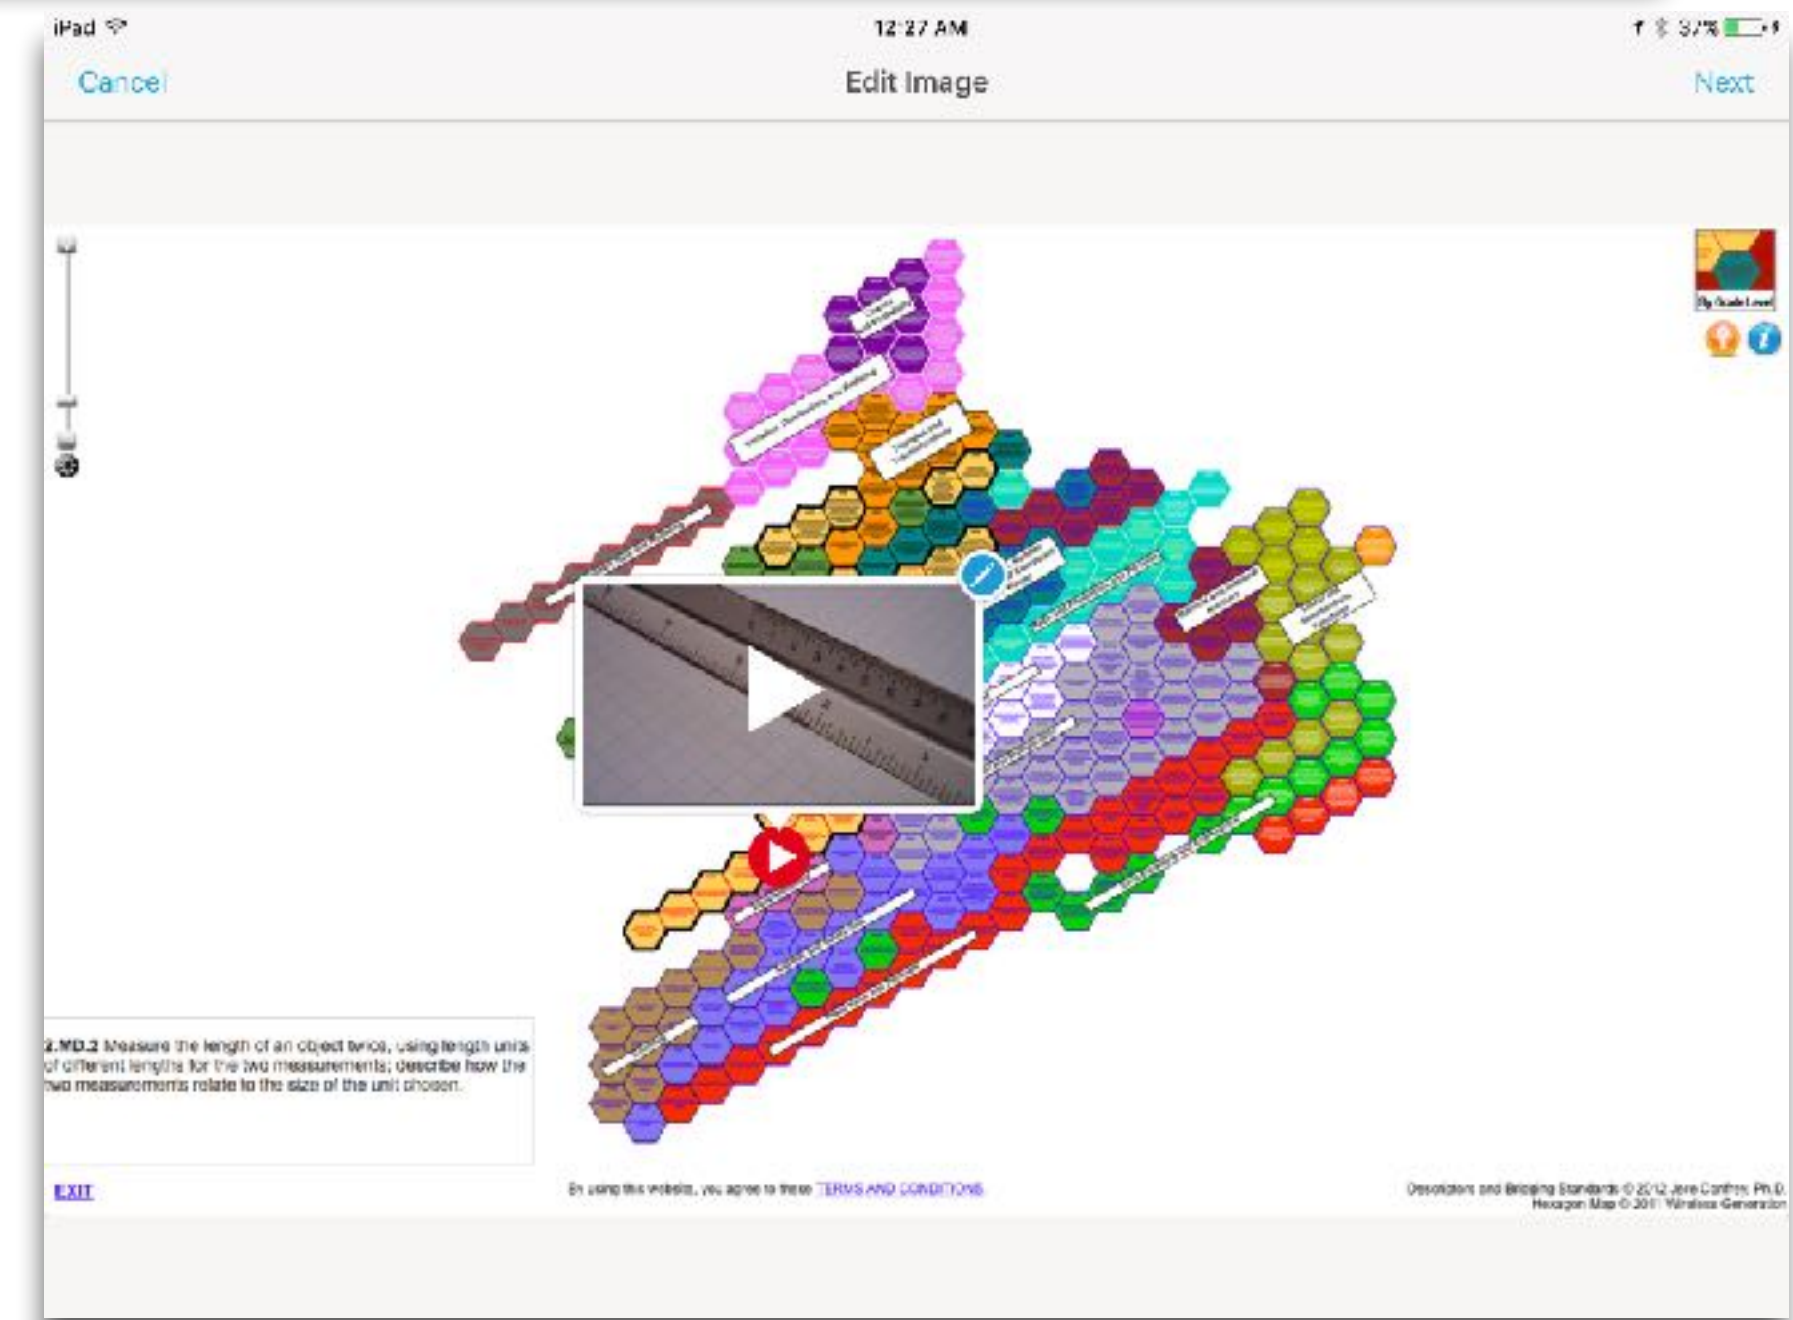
iPad

12:27 AM

37%

Cancel

Edit Image

Next

By Grade Level

2.MD.2 Measure the length of an object twice, using length units of different lengths for the two measurements; describe how the two measurements relate to the size of the unit chosen.

EXIT

By using this website, you agree to these TERMS AND CONDITIONS

Descriptors and Bridging Standards © 2012 Jere Confrey, Ph.D.
Hexagon Map © 2011 Wireless Generation